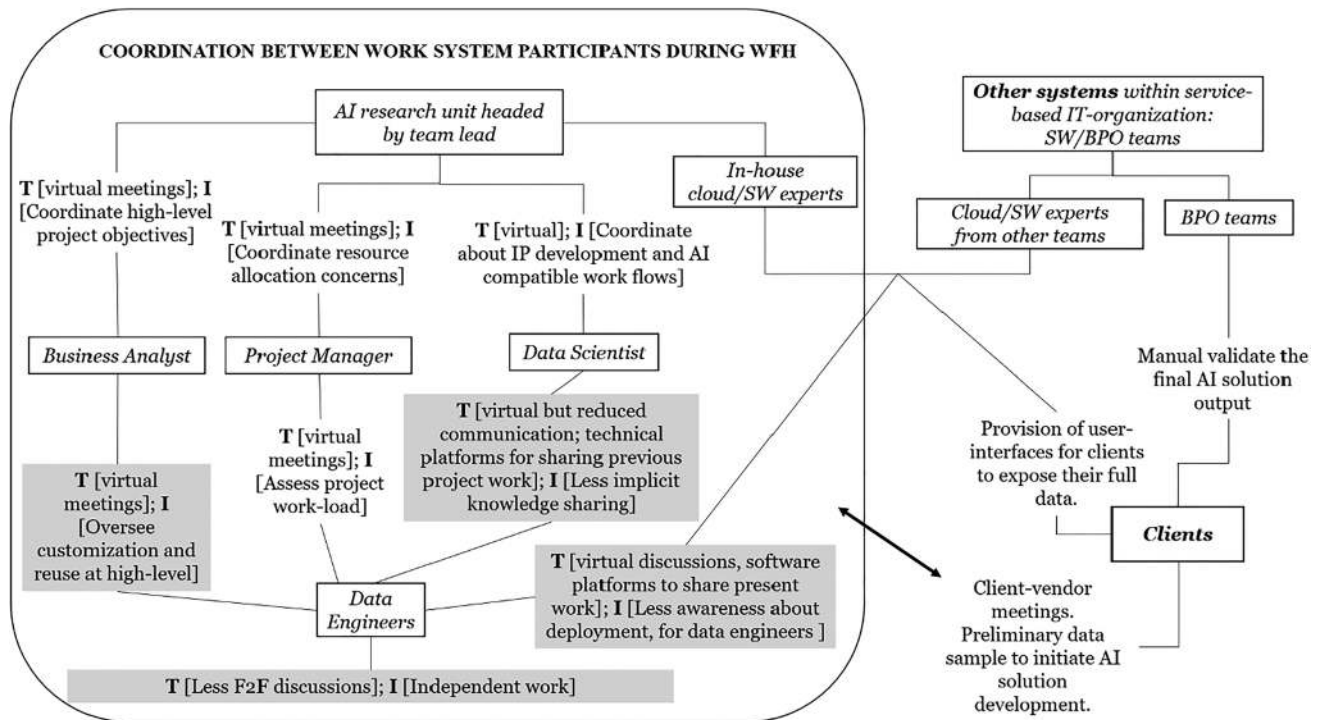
COORDINATION BETWEEN WORK SYSTEM PARTICIPANTS DURING WFH

AI research unit headed by team lead

T [virtual meetings]; I [Coordinate high-level project objectives]

T [virtual meetings]; I [Coordinate resource allocation concerns]

T [virtual]; I [Coordinate about IP development and AI compatible work flows]

In-house cloud/SW experts

Business Analyst

Project Manager

Data Scientist

T [virtual but reduced communication; technical platforms for sharing previous project work]; I [Less implicit knowledge sharing]

T [virtual meetings]; I [Assess project work-load]

T [virtual meetings]; I [Oversee customization and reuse at high-level]

T [virtual discussions, software platforms to share present work]; I [Less awareness about deployment, for data engineers ]

Data Engineers

T [Less F2F discussions]; I [Independent work]

Other systems within service-based IT-organization: SW/BPO teams

Cloud/SW experts from other teams

BPO teams

Manual validate the final AI solution output

Provision of user-interfaces for clients to expose their full data.

Clients

Client-vendor meetings. Preliminary data sample to initiate AI solution development.